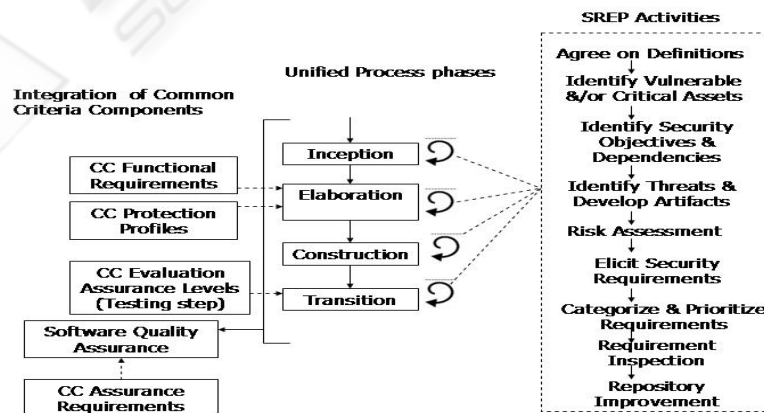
Integration of Common Criteria Components

CC Functional Requirements

CC Protection Profiles

CC Evaluation Assurance Levels (Testing step)

Software Quality Assurance

CC Assurance Requirements

Unified Process phases

Inception

Elaboration

Construction

Transition

SREP Activities

Agree on Definitions

Identify Vulnerable &/or Critical Assets

Identify Security Objectives & Dependencies

Identify Threats & Develop Artifacts

Risk Assessment

Elicit Security Requirements

Categorize & Prioritize Requirements

Requirement Inspection

Repository Improvement